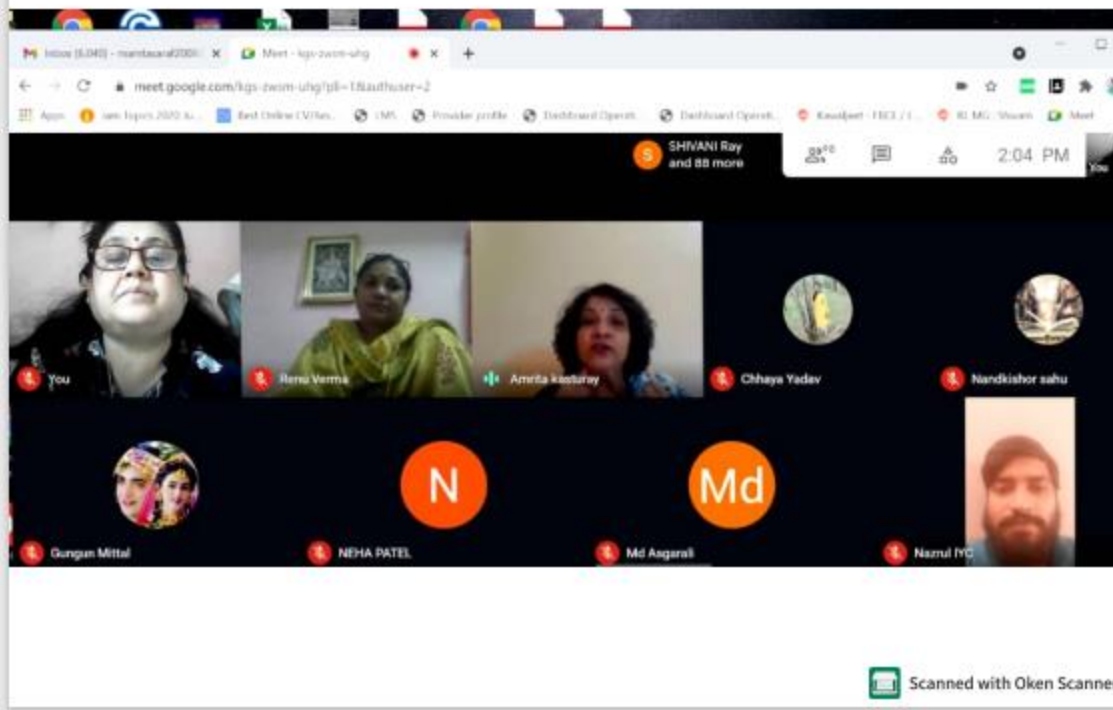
Inbox (6,040) - mamtaaral2000 ×
Meet - kgs-zwom-uhg ×
+
meet.google.com/kgs-zwom-uhg?pli=1&authuser=2
Apps
Best Online CV/Res...
CMS
Provider profile
Dashboard Operati...
Dashboard Operati...
Kawaljeet - FBCE / ...
Meet

SHIVANI Ray and 88 more
2:04 PM
You

You
Renu Verma
Amrita kasturay
Chhaya Yadav
Nandkishor sahu
N
Md
Gungun Mittal
NEHA PATEL
Md Asgarali
Nazrul IYC

Scanned with Oken Scanne